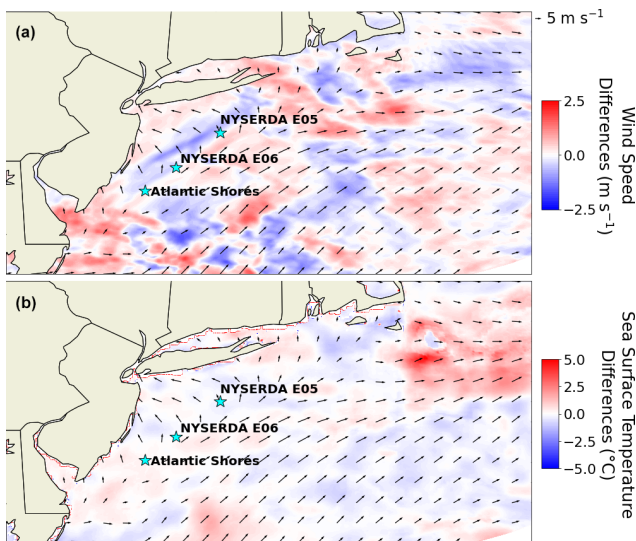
(a)

5 m s$^{-1}$

NYSERDA E05

NYSERDA E06

Atlantic Shores

Wind Speed Differences (m s$^{-1}$)

2.5

0.0

−2.5

(b)

NYSERDA E05

NYSERDA E06

Atlantic Shores

Sea Surface Temperature Differences (°C)

5.0

2.5

0.0

−2.5

−5.0